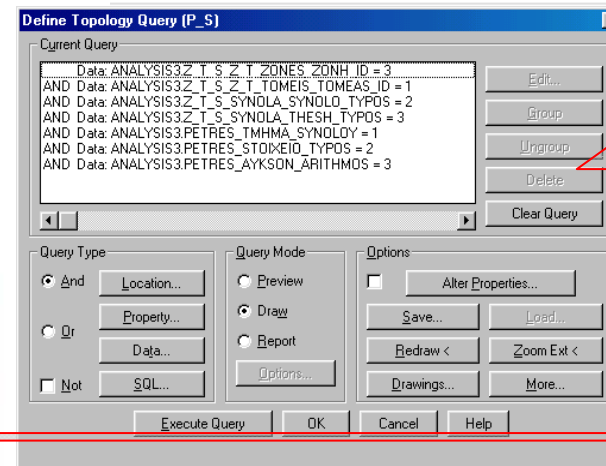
Define Topology Query (P_S)

Current Query

Data: ANALYSIS3.Z_T_S_Z_T_ZONES_ZONH_ID = 3
AND Data: ANALYSIS3.Z_T_S_Z_T_TOMEIS_TOMEAS_ID = 1
AND Data: ANALYSIS3.Z_T_S_SYNOLA_SYNOLO_TYPOS = 2
AND Data: ANALYSIS3.Z_T_S_SYNOLA_THESH_TYPOS = 3
AND Data: ANALYSIS3.PETRES_TMHMA_SYNOLOY = 1
AND Data: ANALYSIS3.PETRES_STOIXEIO_TYPOS = 2
AND Data: ANALYSIS3.PETRES_AYKSON_ARITHMOS = 3

Edit...
Group
Ungroup
Delete
Clear Query

Query Type
And
Or
Not
Location...
Property...
Data...
SQL...

Query Mode
Preview
Draw
Report
Options...

Options
Alter Properties...
Save...
Load...
Redraw <
Zoom Ext <
Drawings...
More...

Execute Query
OK
Cancel
Help